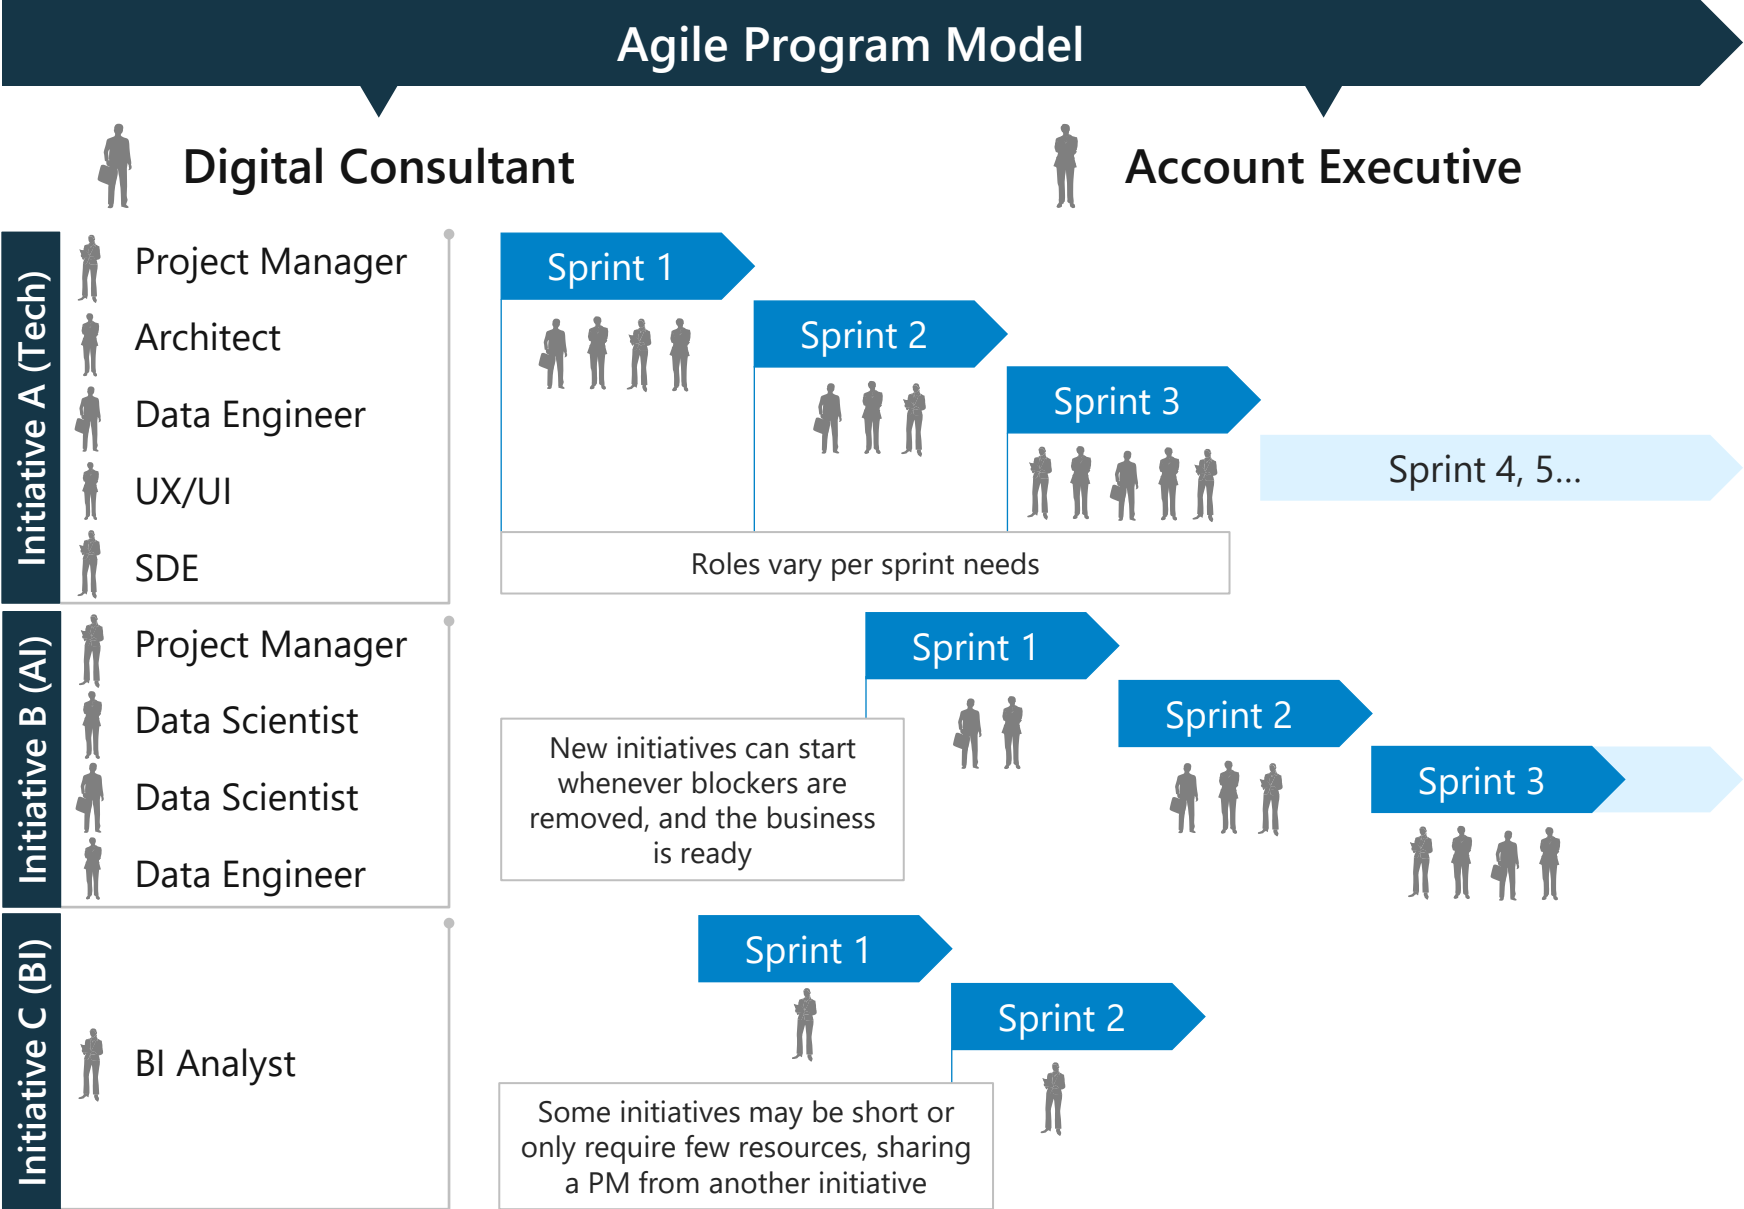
Agile Program Model

Digital Consultant

Account Executive

Initiative A (Tech)

Project Manager
Architect
Data Engineer
UX/UI
SDE

Sprint 1
Sprint 2
Sprint 3
Sprint 4, 5...

Roles vary per sprint needs

Initiative B (AI)

Project Manager
Data Scientist
Data Scientist
Data Engineer

Sprint 1
Sprint 2
Sprint 3

New initiatives can start whenever blockers are removed, and the business is ready

Initiative C (BI)

BI Analyst

Sprint 1
Sprint 2

Some initiatives may be short or only require few resources, sharing a PM from another initiative